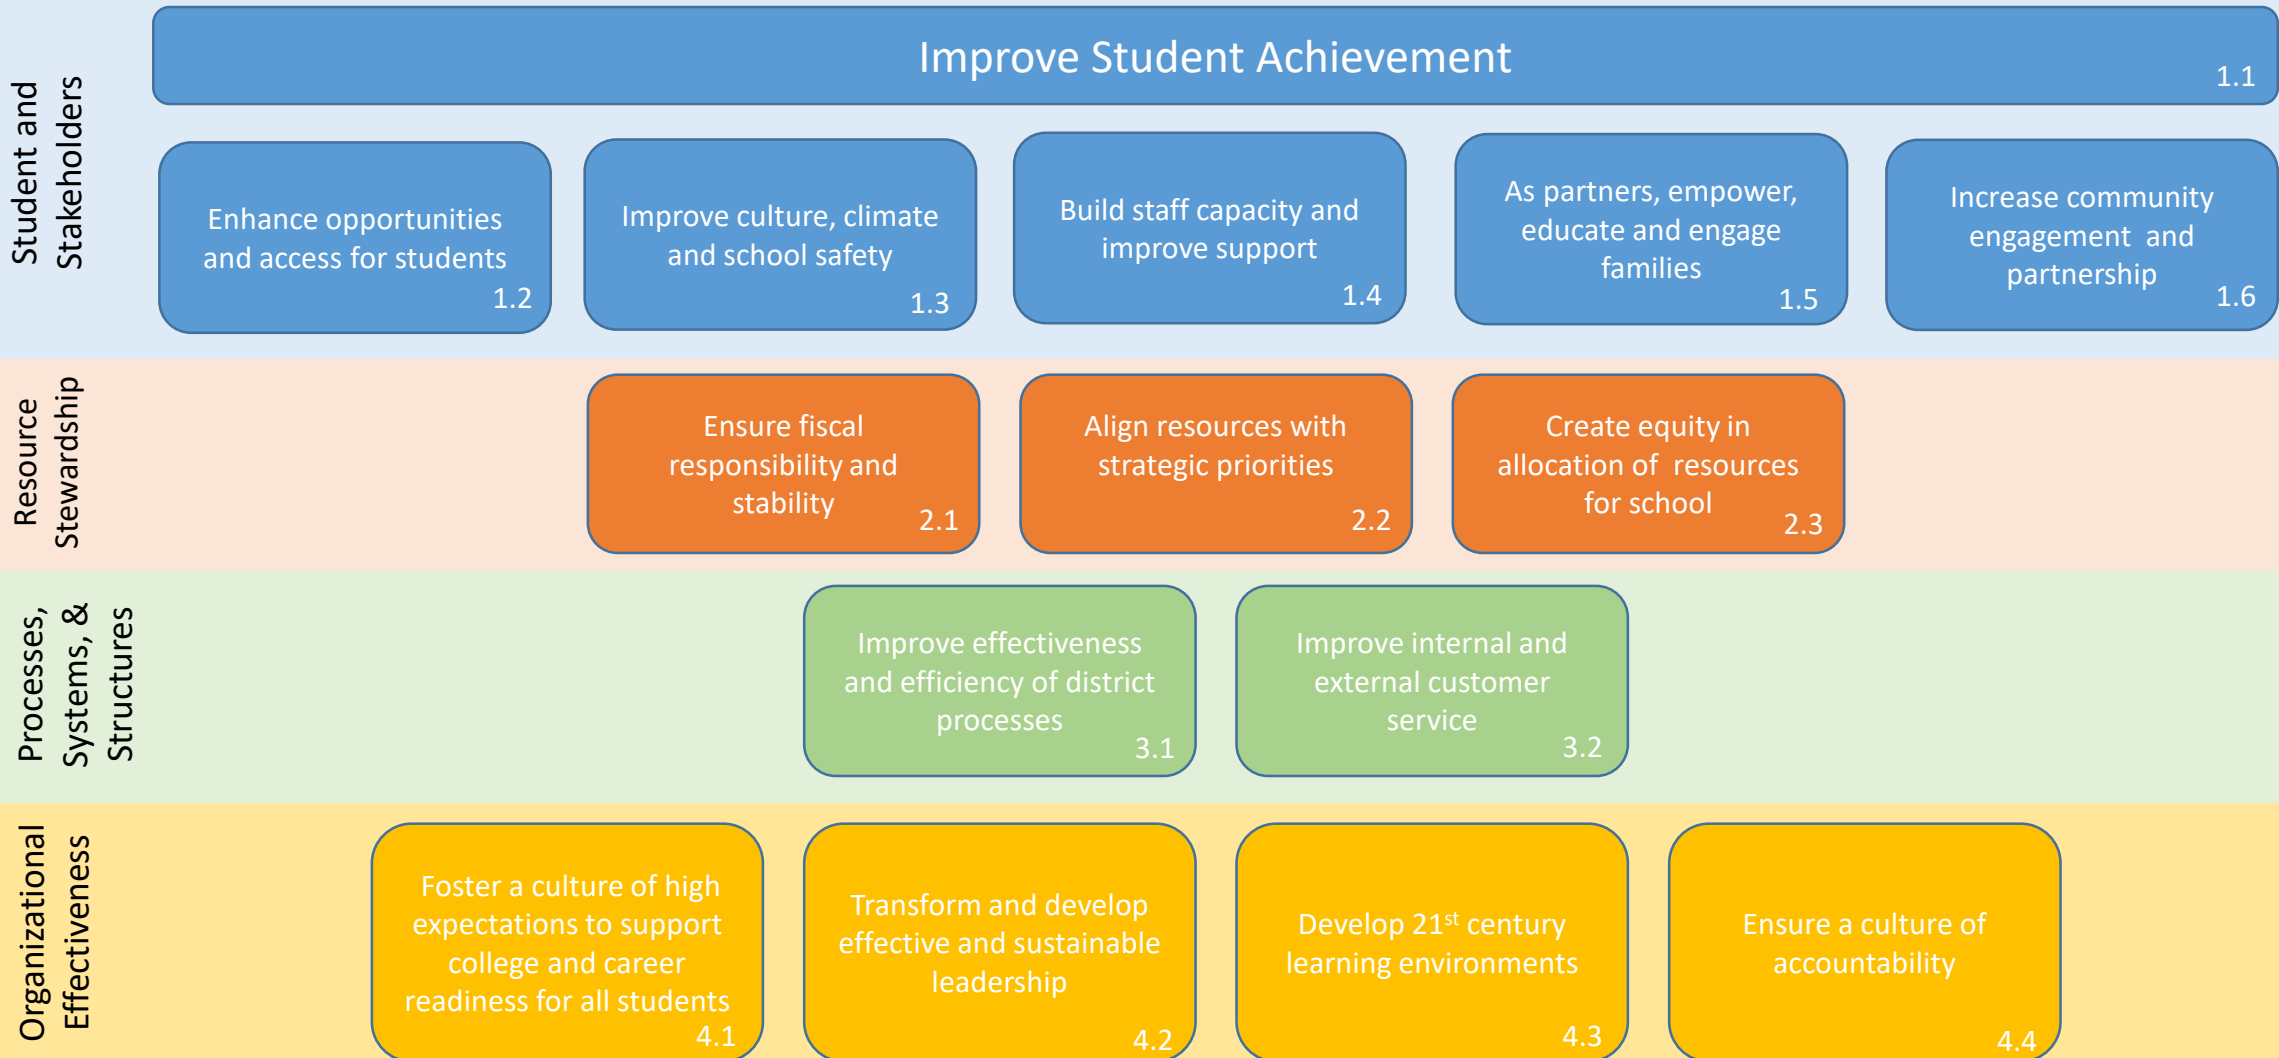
Student and Stakeholders

Improve Student Achievement 1.1

Enhance opportunities and access for students 1.2

Improve culture, climate and school safety 1.3

Build staff capacity and improve support 1.4

As partners, empower, educate and engage families 1.5

Increase community engagement and partnership 1.6

Resource Stewardship

Ensure fiscal responsibility and stability 2.1

Align resources with strategic priorities 2.2

Create equity in allocation of resources for school 2.3

Processes, Systems, & Structures

Improve effectiveness and efficiency of district processes 3.1

Improve internal and external customer service 3.2

Organizational Effectiveness

Foster a culture of high expectations to support college and career readiness for all students 4.1

Transform and develop effective and sustainable leadership 4.2

Develop 21$^{st}$ century learning environments 4.3

Ensure a culture of accountability 4.4